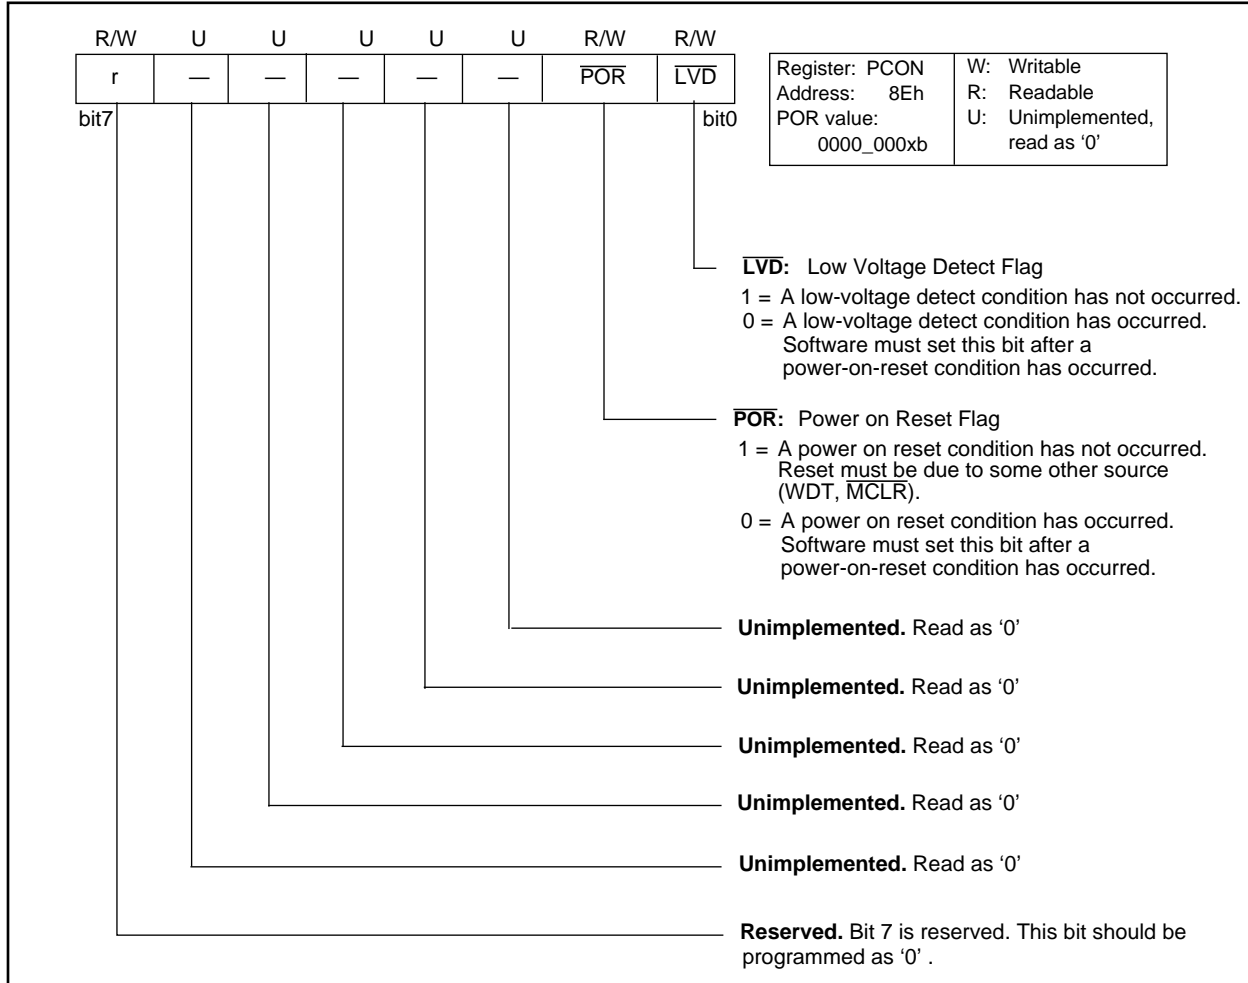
| R/W | U | U | U | U | U | R/W | R/W |
|---|---|---|---|---|---|---|---|
| r | — | — | — | — | — | $\overline{POR}$ | $\overline{LVD}$ |

bit7 bit0

| Register: PCON Address: 8Eh POR value: 0000_000xb | W: Writable R: Readable U: Unimplemented, read as ‘0’ |
|---|---|

$\overline{LVD}$: Low Voltage Detect Flag
1 = A low-voltage detect condition has not occurred.
0 = A low-voltage detect condition has occurred. Software must set this bit after a power-on-reset condition has occurred.

$\overline{POR}$: Power on Reset Flag
1 = A power on reset condition has not occurred. Reset must be due to some other source (WDT, $\overline{MCLR}$).
0 = A power on reset condition has occurred. Software must set this bit after a power-on-reset condition has occurred.

Unimplemented. Read as ‘0’

Unimplemented. Read as ‘0’

Unimplemented. Read as ‘0’

Unimplemented. Read as ‘0’

Unimplemented. Read as ‘0’

Reserved. Bit 7 is reserved. This bit should be programmed as ‘0’ .